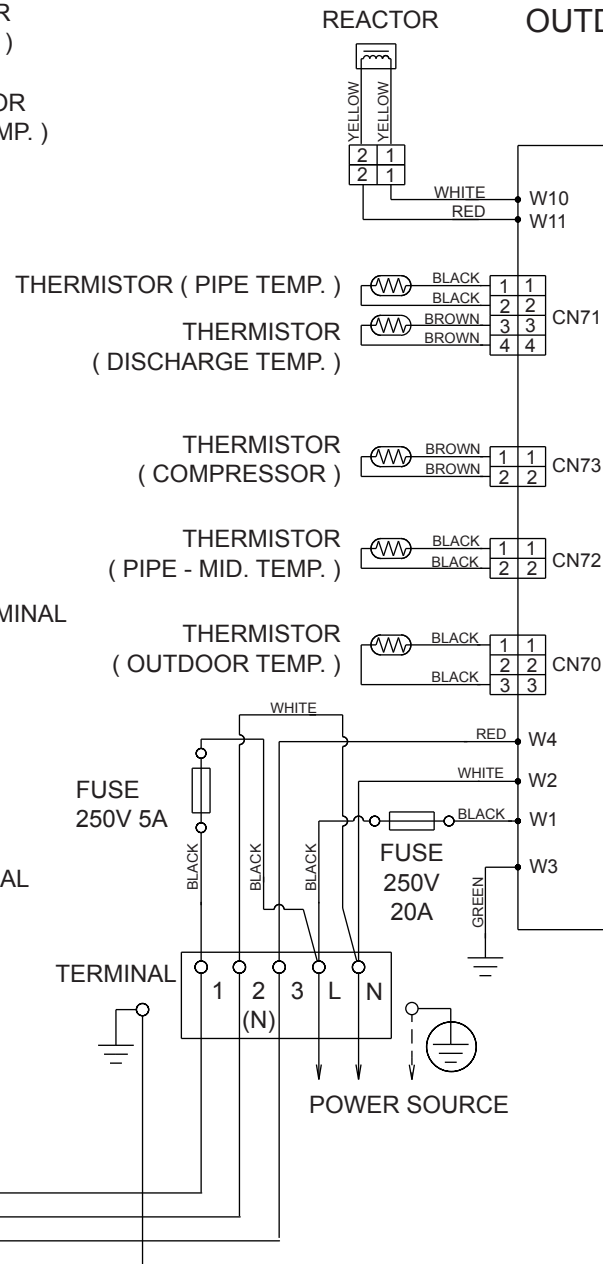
R
)

OR
MP. )

REACTOR

OUTD

YELLOW
YELLOW

2 1
2 1

WHITE
RED

W10
W11

THERMISTOR ( PIPE TEMP. )

BLACK
BLACK

1 1
2 2

THERMISTOR
( DISCHARGE TEMP. )

BROWN
BROWN

3 3
4 4

CN71

THERMISTOR
( COMPRESSOR )

BROWN
BROWN

1 1
2 2

CN73

THERMISTOR
( PIPE - MID. TEMP. )

BLACK
BLACK

1 1
2 2

CN72

MINAL

THERMISTOR
( OUTDOOR TEMP. )

BLACK
BLACK

1 1
2 2
3 3

CN70

WHITE

RED
W4

WHITE
W2

FUSE
250V 5A

BLACK
W1

W3

BLACK
BLACK
BLACK

FUSE
250V
20A

GREEN

AL

TERMINAL

1 2 3 L N
(N)

POWER SOURCE